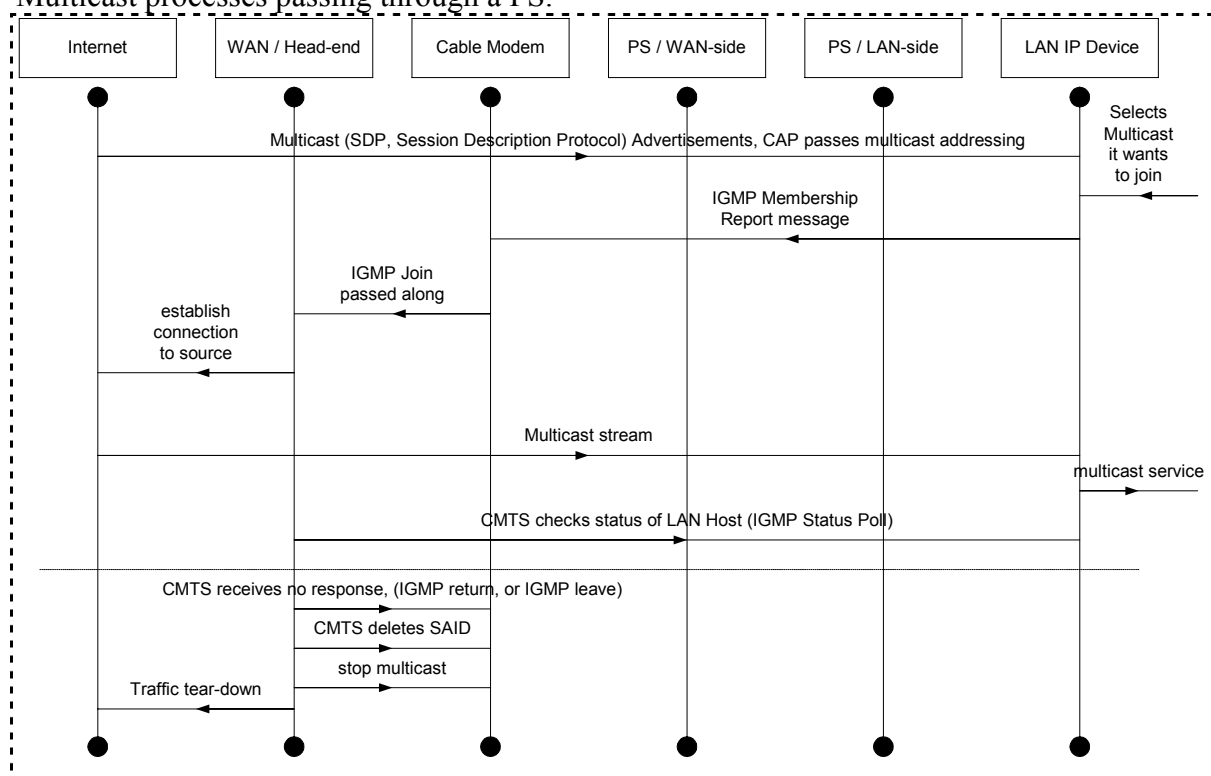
Multicast processes passing through a PS:

Internet

WAN / Head-end

Cable Modem

PS / WAN-side

PS / LAN-side

LAN IP Device

Selects Multicast it wants to join

Multicast (SDP, Session Description Protocol) Advertisements, CAP passes multicast addressing

IGMP Membership Report message

IGMP Join passed along

establish connection to source

Multicast stream

multicast service

CMTS checks status of LAN Host (IGMP Status Poll)

CMTS receives no response, (IGMP return, or IGMP leave)

CMTS deletes SAID

stop multicast

Traffic tear-down